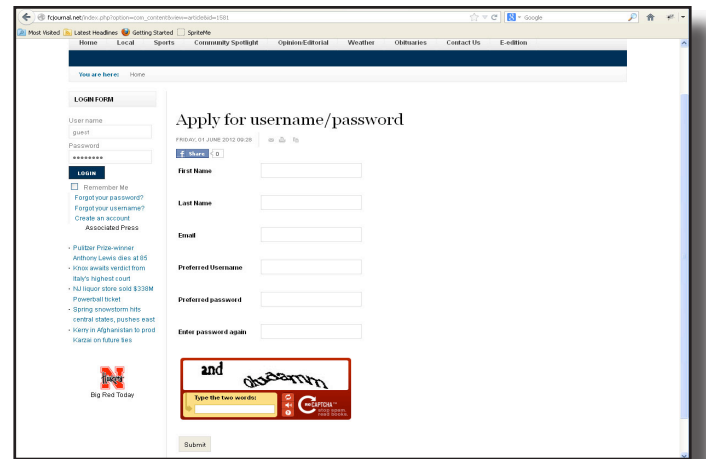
fcjournal.net/index.php?option=com_content&view=article&id=1581

Google

Most Visited Latest Headlines Getting Started SpriteMe

Home Local Sports Community Spotlight Opinion/Editorial Weather Obituaries Contact Us E-edition

You are here: Home

LOGIN FORM

User name

guest

Password

••••••••

LOGIN

Remember Me

Forgot your password?

Forgot your username?

Create an account

Associated Press

- Pulitzer Prize-winner Anthony Lewis dies at 85
- Knox awaits verdict from Italy's highest court
- NJ liquor store sold \$338M Powerball ticket
- Spring snowstorm hits central states, pushes east
- Kerry in Afghanistan to prod Karzai on future ties

Big Red Today

Apply for username/password

FRIDAY, 01 JUNE 2012 09:28

Share 0

First Name

Last Name

Email

Preferred Username

Preferred password

Enter password again

and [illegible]

Type the two words:

reCAPTCHA stop spam. read books.

Submit